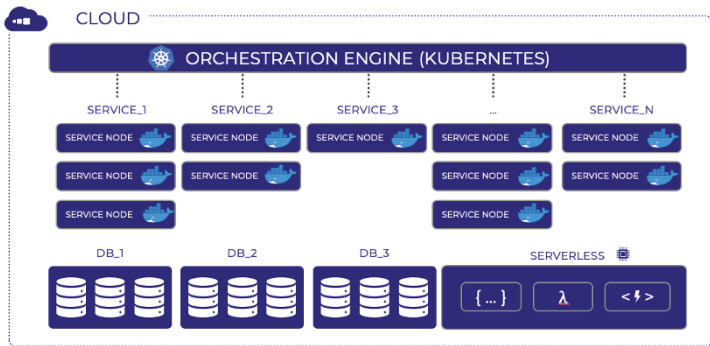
CLOUD

ORCHESTRATION ENGINE (KUBERNETES)

SERVICE_1

SERVICE NODE

SERVICE NODE

SERVICE NODE

SERVICE_2

SERVICE NODE

SERVICE NODE

SERVICE_3

SERVICE NODE

...

SERVICE NODE

SERVICE NODE

SERVICE NODE

SERVICE_N

SERVICE NODE

SERVICE NODE

DB_1

DB_2

DB_3

SERVERLESS

{ ... }

λ

< ⚡ >